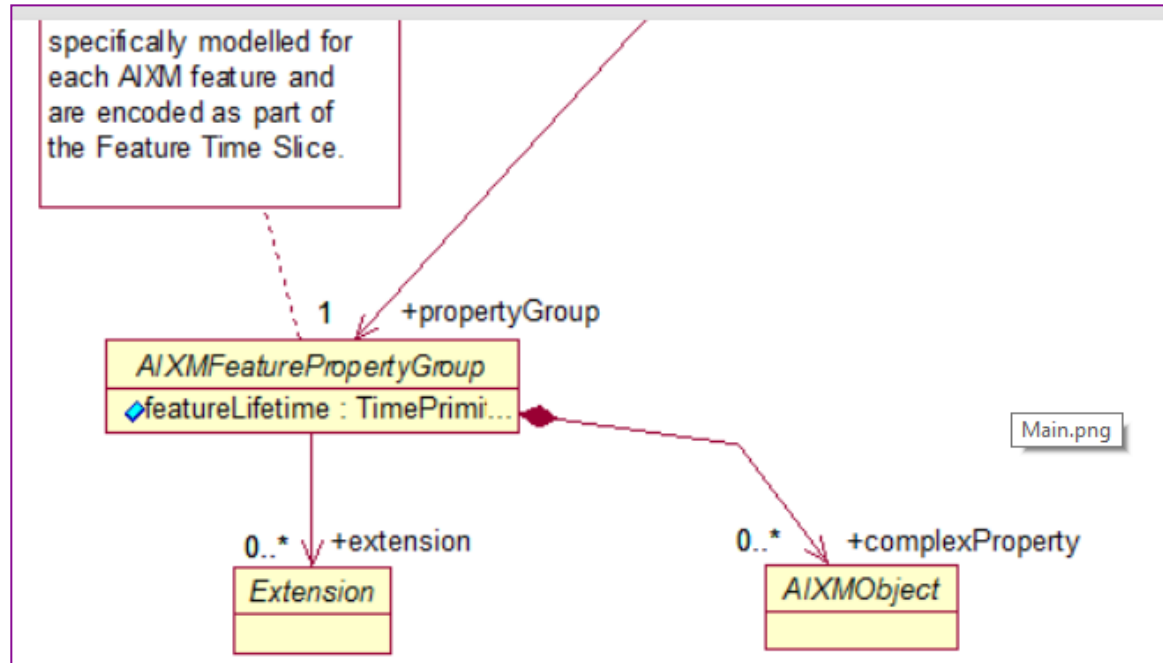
specifically modelled for each AIXM feature and are encoded as part of the Feature Time Slice.

1

+propertyGroup

AIXMFeaturePropertyGroup

featureLifetime : TimePrimi...

Main.png

0..*

+extension

0..*

+complexProperty

Extension

AIXMObject